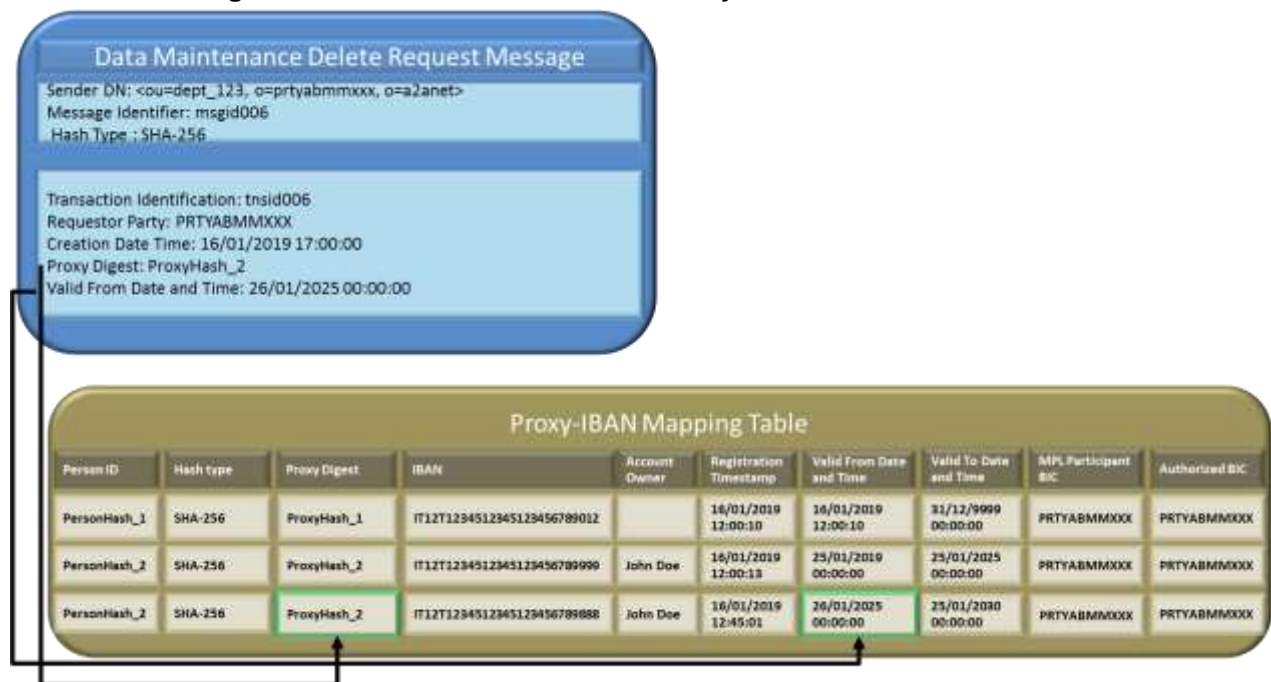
Data Maintenance Delete Request Message

Sender DN: <ou=dept_123, o=prtyabmmxxx, o=a2anet>
Message Identifier: msgid006
Hash Type : SHA-256

Transaction Identification: tnsid006
Requestor Party: PRTYABMMXXX
Creation Date Time: 16/01/2019 17:00:00
Proxy Digest: ProxyHash_2
Valid From Date and Time: 26/01/2025 00:00:00

Proxy-IBAN Mapping Table

| Person ID | Hash type | Proxy Digest | IBAN | Account Owner | Registration Timestamp | Valid From Date and Time | Valid To Date and Time | MPL Participant BIC | Authorized BIC |
|---|---|---|---|---|---|---|---|---|---|
| PersonHash_1 | SHA-256 | ProxyHash_1 | IT12T1234512345123456789012 | | 16/01/2019 12:00:10 | 16/01/2019 12:00:10 | 31/12/9999 00:00:00 | PRTYABMMXXX | PRTYABMMXXX |
| PersonHash_2 | SHA-256 | ProxyHash_2 | IT12T1234512345123456789999 | John Doe | 16/01/2019 12:00:13 | 25/01/2019 00:00:00 | 25/01/2025 00:00:00 | PRTYABMMXXX | PRTYABMMXXX |
| PersonHash_2 | SHA-256 | ProxyHash_2 | IT12T1234512345123456789888 | John Doe | 16/01/2019 12:45:01 | 26/01/2025 00:00:00 | 25/01/2030 00:00:00 | PRTYABMMXXX | PRTYABMMXXX |